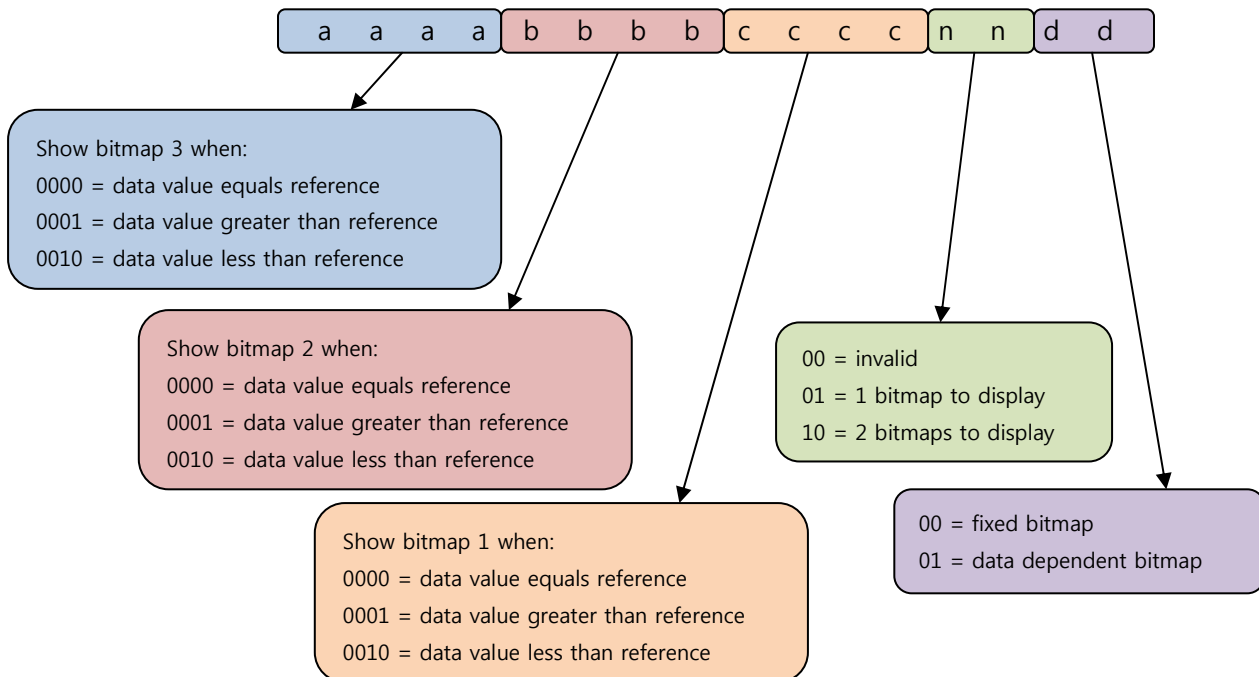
a a a a b b b b c c c c n n d d

Show bitmap 3 when:
0000 = data value equals reference
0001 = data value greater than reference
0010 = data value less than reference

Show bitmap 2 when:
0000 = data value equals reference
0001 = data value greater than reference
0010 = data value less than reference

00 = invalid
01 = 1 bitmap to display
10 = 2 bitmaps to display

00 = fixed bitmap
01 = data dependent bitmap

Show bitmap 1 when:
0000 = data value equals reference
0001 = data value greater than reference
0010 = data value less than reference